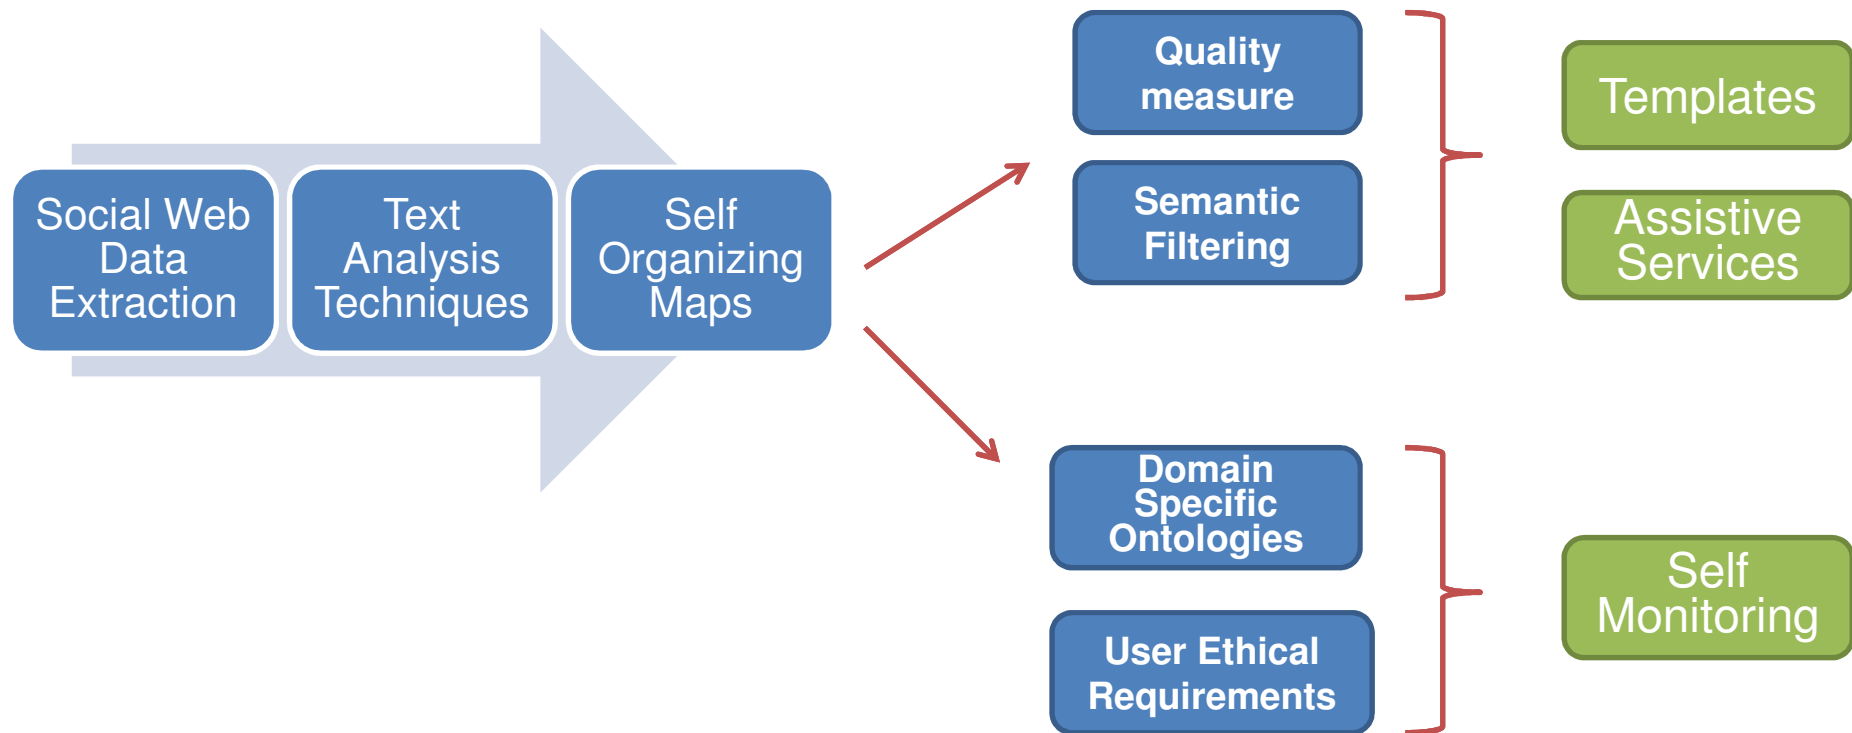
Social Web Data Extraction

Text Analysis Techniques

Self Organizing Maps

Quality measure

Semantic Filtering

Templates

Assistive Services

Domain Specific Ontologies

User Ethical Requirements

Self Monitoring